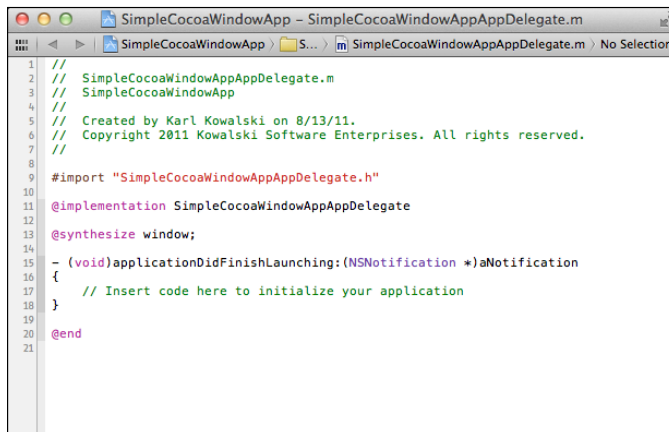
SimpleCocoaWindowApp – SimpleCocoaWindowAppAppDelegate.m

SimpleCocoaWindowApp 〉 S... 〉 m SimpleCocoaWindowAppAppDelegate.m 〉 No Selectio

1 //
2 //  SimpleCocoaWindowAppAppDelegate.m
3 //  SimpleCocoaWindowApp
4 //
5 //  Created by Karl Kowalski on 8/13/11.
6 //  Copyright 2011 Kowalski Software Enterprises. All rights reserved.
7 //
8
9 #import "SimpleCocoaWindowAppAppDelegate.h"
10
11 @implementation SimpleCocoaWindowAppAppDelegate
12
13 @synthesize window;
14
15 - (void)applicationDidFinishLaunching:(NSNotification *)aNotification
16 {
17     // Insert code here to initialize your application
18 }
19
20 @end
21